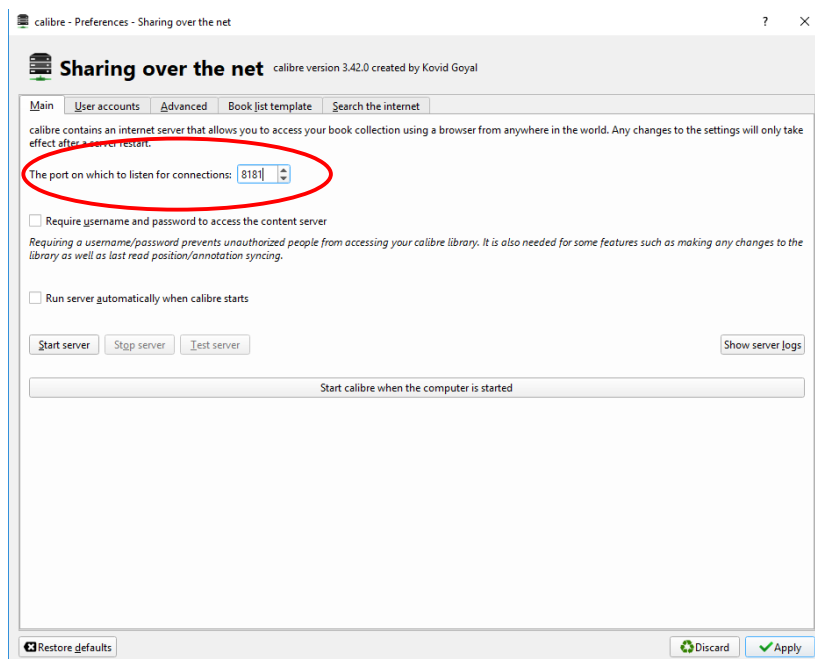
calibre - Preferences - Sharing over the net

?

Sharing over the net calibre version 3.42.0 created by Kovid Goyal

Main | User accounts | Advanced | Book list template | Search the internet

calibre contains an internet server that allows you to access your book collection using a browser from anywhere in the world. Any changes to the settings will only take effect after a server restart.

The port on which to listen for connections: 8181

Require username and password to access the content server

*Requiring a username/password prevents unauthorized people from accessing your calibre library. It is also needed for some features such as making any changes to the library as well as last read position/annotation syncing.*

Run server automatically when calibre starts

Start server | Stop server | Test server

Show server logs

Start calibre when the computer is started

Restore defaults

Discard

Apply